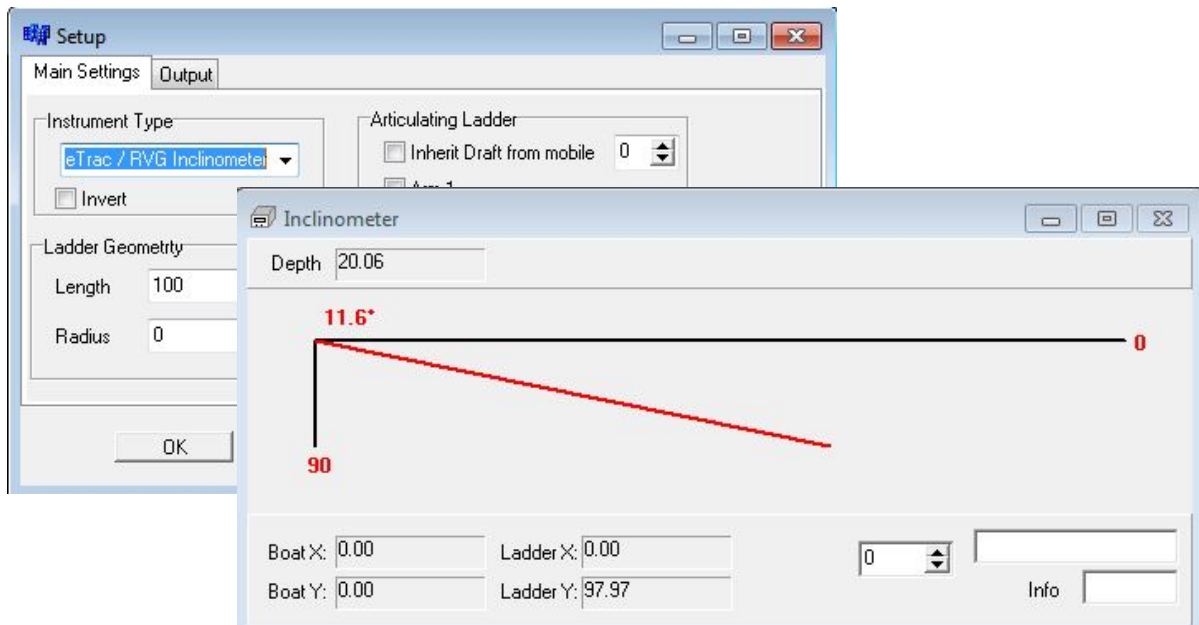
Setup

Main Settings | Output

Instrument Type
eTrac / RVG Inclinometer
Invert

Articulating Ladder
Inherit Draft from mobile 0
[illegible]

Ladder Geometry
Length 100
Radius 0

OK

Inclinometer

Depth 20.06

11.6°
0
90

Boat X: 0.00
Boat Y: 0.00
Ladder X: 0.00
Ladder Y: 97.97
0
Info